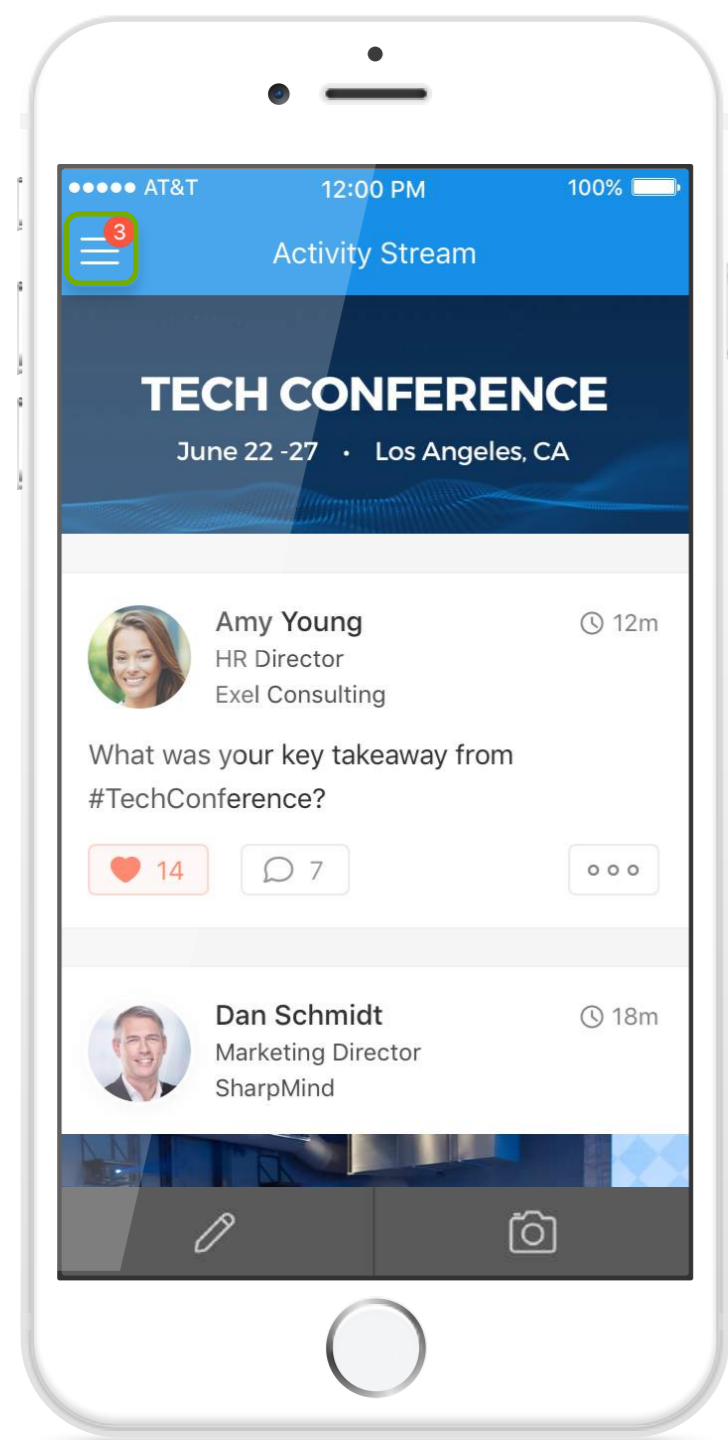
●●●●● AT&T 12:00 PM 100%

3

Activity Stream

TECH CONFERENCE

June 22 -27 • Los Angeles, CA

Amy Young
HR Director
Exel Consulting

12m

What was your key takeaway from #TechConference?

14 7

Dan Schmidt
Marketing Director
SharpMind

18m